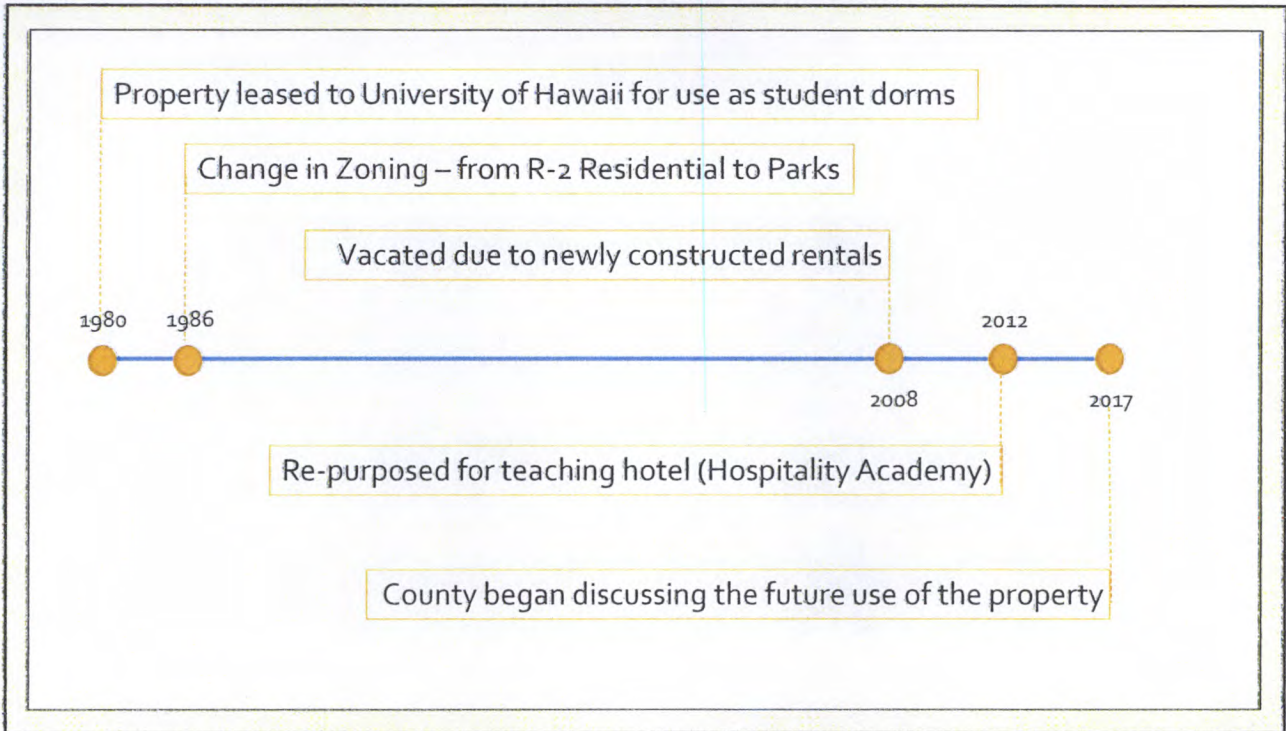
Property leased to University of Hawaii for use as student dorms

Change in Zoning – from R-2 Residential to Parks

Vacated due to newly constructed rentals

1980 1986 2012

2008 2017

Re-purposed for teaching hotel (Hospitality Academy)

County began discussing the future use of the property